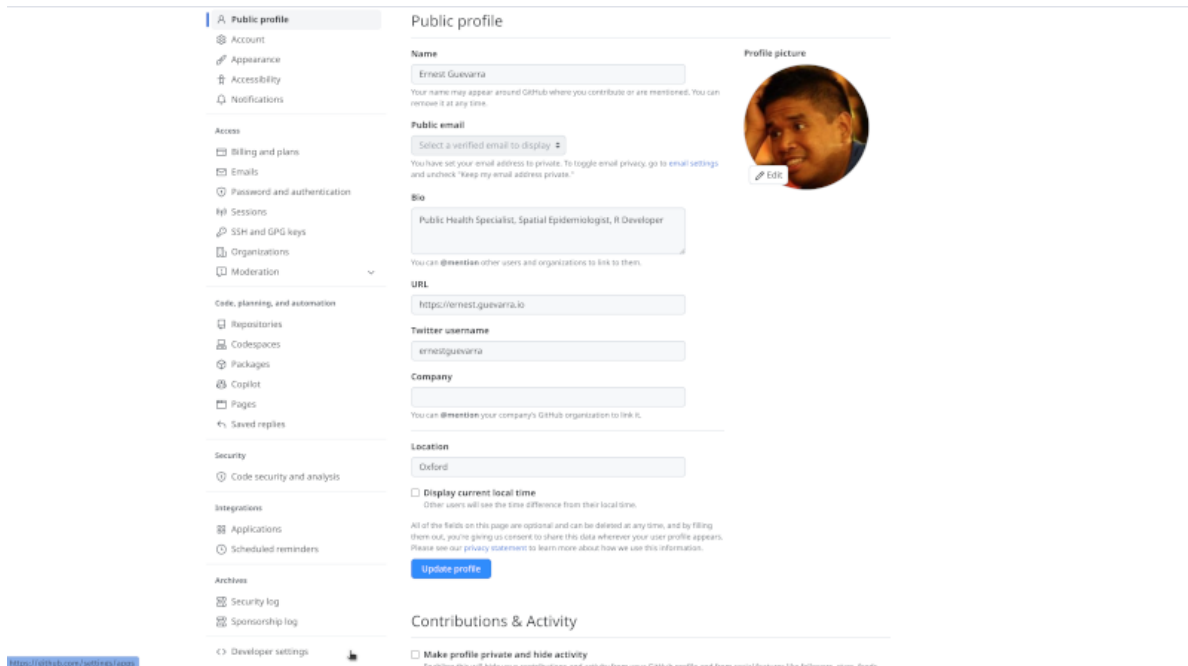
Public profile
Account
Appearance
Accessibility
Notifications

Access
Billing and plans
Emails
Password and authentication
Sessions
SSH and GPG keys
Organizations
Moderation

Code, planning, and automation
Repositories
Codespaces
Packages
Copilot
Pages
Saved replies

Security
Code security and analysis

Integrations
Applications
Scheduled reminders

Archives
Security log
Sponsorship log

<> Developer settings

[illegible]

Public profile

Name
Ernest Guevarra
Your name may appear around GitHub where you contribute or are mentioned. You can remove it at any time.

Public email
Select a verified email to display
You have set your email address to private. To toggle email privacy, go to email settings and uncheck "Keep my email address private."

Bio
Public Health Specialist, Spatial Epidemiologist, R Developer
You can @mention other users and organizations to link to them.

URL
https://ernest.guevarra.io

Twitter username
ernestguevarra

Company

You can @mention your company's GitHub organization to link it.

Location
Oxford

Display current local time
Other users will see the time difference from their local time.

All of the fields on this page are optional and can be deleted at any time, and by filling them out, you're giving us consent to share this data wherever your user profile appears. Please see our privacy statement to learn more about how we use this information.

Update profile

Profile picture
Edit

Contributions & Activity

Make profile private and hide activity
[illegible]